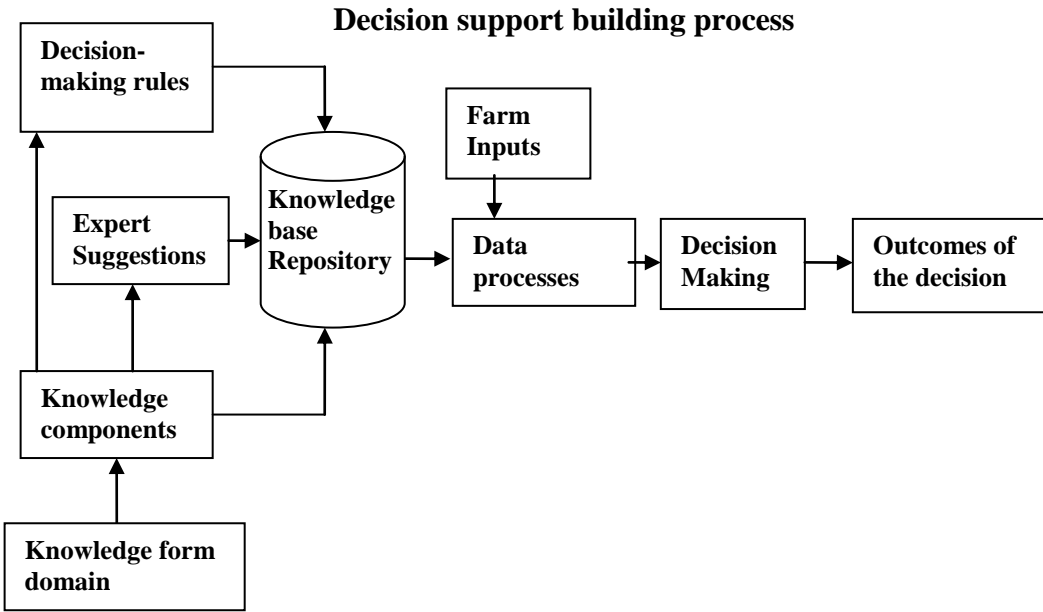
Decision support building process

Decision-making rules

Farm Inputs

Expert Suggestions

Knowledge base Repository

Data processes

Decision Making

Outcomes of the decision

Knowledge components

Knowledge form domain